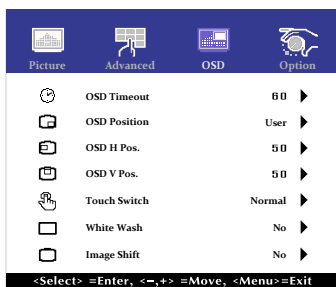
Picture Advanced OSD Option

| | | |
|---|---|---|
| OSD Timeout | 60 | ▶ |
| OSD Position | User | ▶ |
| OSD H Pos. | 50 | ▶ |
| OSD V Pos. | 50 | ▶ |
| Touch Switch | Normal | ▶ |
| White Wash | No | ▶ |
| Image Shift | No | ▶ |

<Select> =Enter, <–,+> =Move, <Menu>=Exit